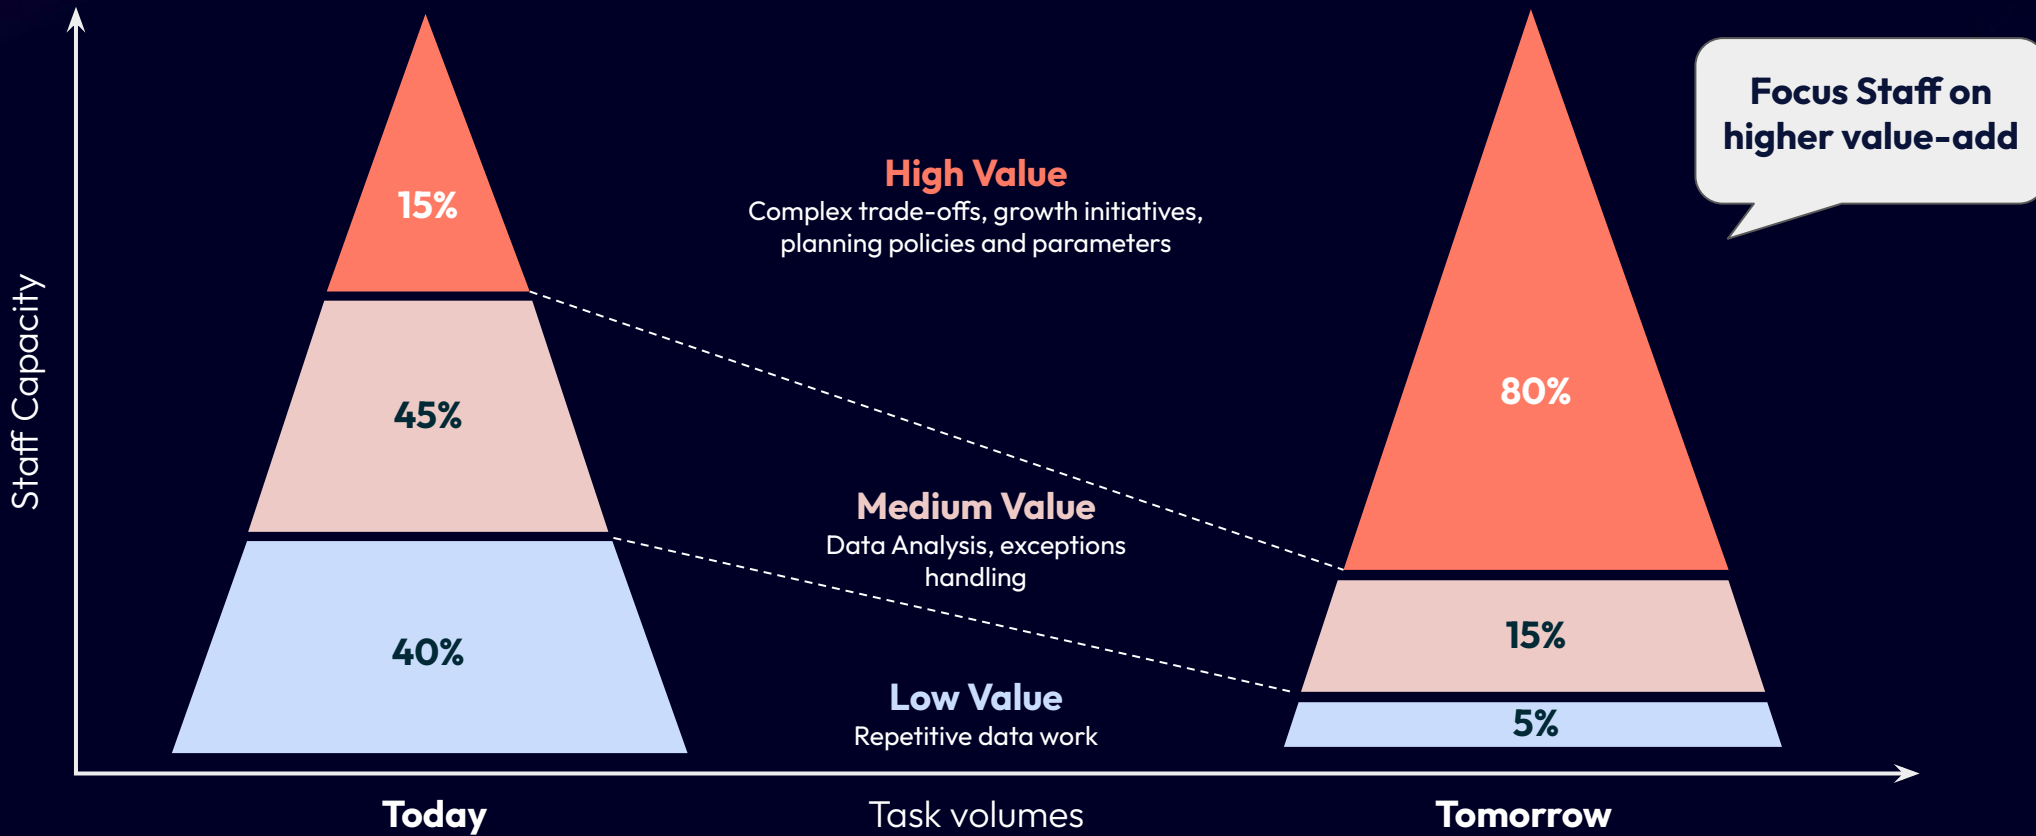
Staff Capacity

15%

45%

40%

High Value
Complex trade-offs, growth initiatives, planning policies and parameters

Medium Value
Data Analysis, exceptions handling

Low Value
Repetitive data work

Focus Staff on higher value-add

80%

15%

5%

Today

Task volumes

Tomorrow